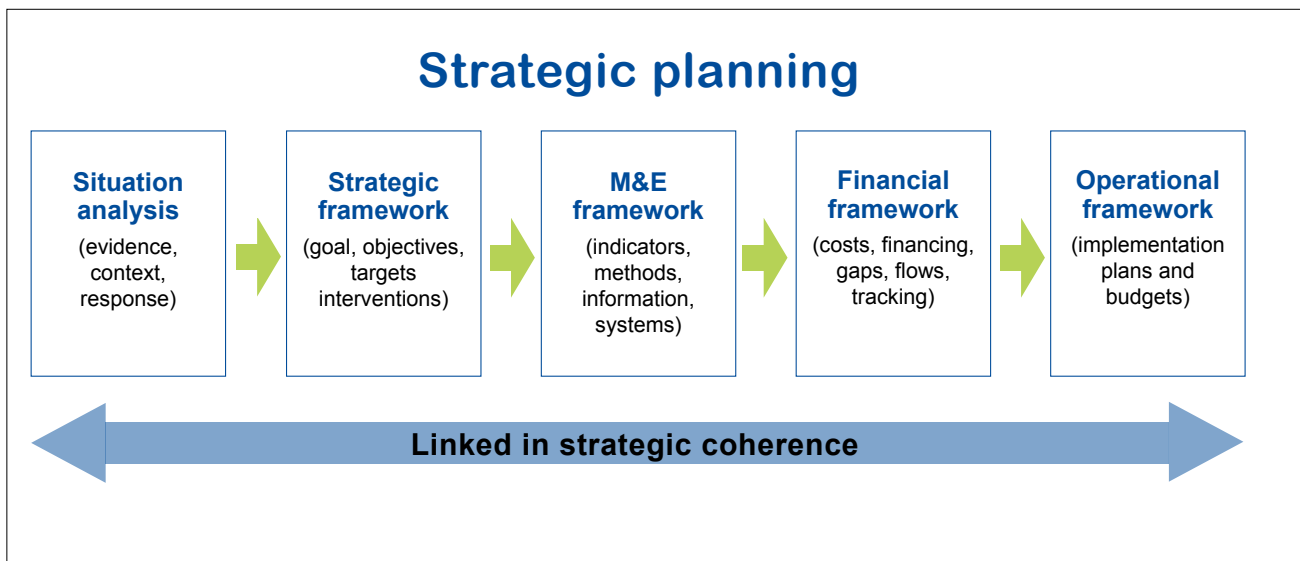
Strategic planning

Situation analysis
(evidence, context, response)

Strategic framework
(goal, objectives, targets interventions)

M&E framework
(indicators, methods, information, systems)

Financial framework
(costs, financing, gaps, flows, tracking)

Operational framework
(implementation plans and budgets)

Linked in strategic coherence